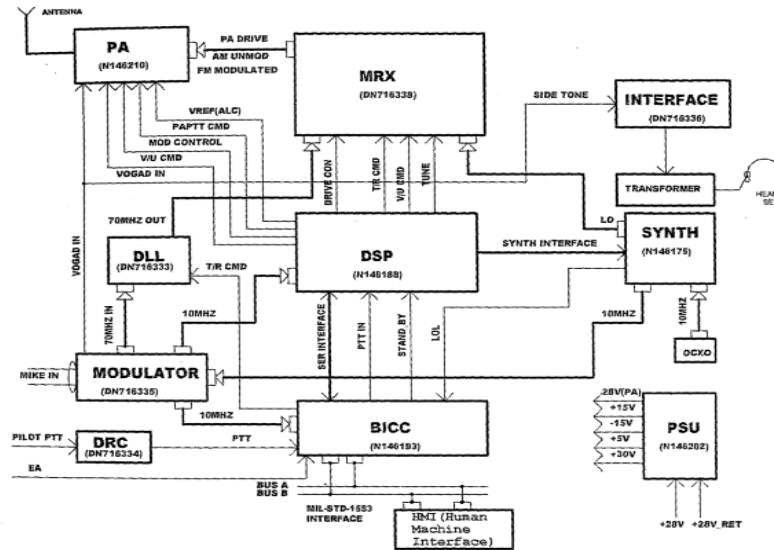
ANTENNA

PA
(N146210)

PA DRIVE
AM UNMOD
FM MODULATED

MRX
(DN716339)

VREF(ALC)
PAPTT CMD
MOD CONTROL
V/U CMD
VOGAD IN

DRIVE CON
T/R CMD
V/U CMD
TUNE

SIDE TONE

INTERFACE
(DN716336)

TRANSFORMER

HEA
SE

70MHZ OUT

VOGAD IN

DLL
(DN716333)

T/R CMD

DSP
(N146188)

SYNTH INTERFACE

LO

SYNTH
(N146175)

70MHZ IN

10MHZ

SER INTERFACE
PTT IN
STAND BY
LOL

10MHZ

10MHZ

OCXO

MIKE IN

MODULATOR
(DN716335)

10MHZ

28V(PA)
+15V
-15V
+5V
+30V

PSU
(N146202)

PILOT PTT

DRC
(DN716334)

PTT

BICC
(N146193)

EA

BUS A
BUS B

MIL-STD-1553
INTERFACE

HMI (Human Machine Interface)

+28V
+28V_RET